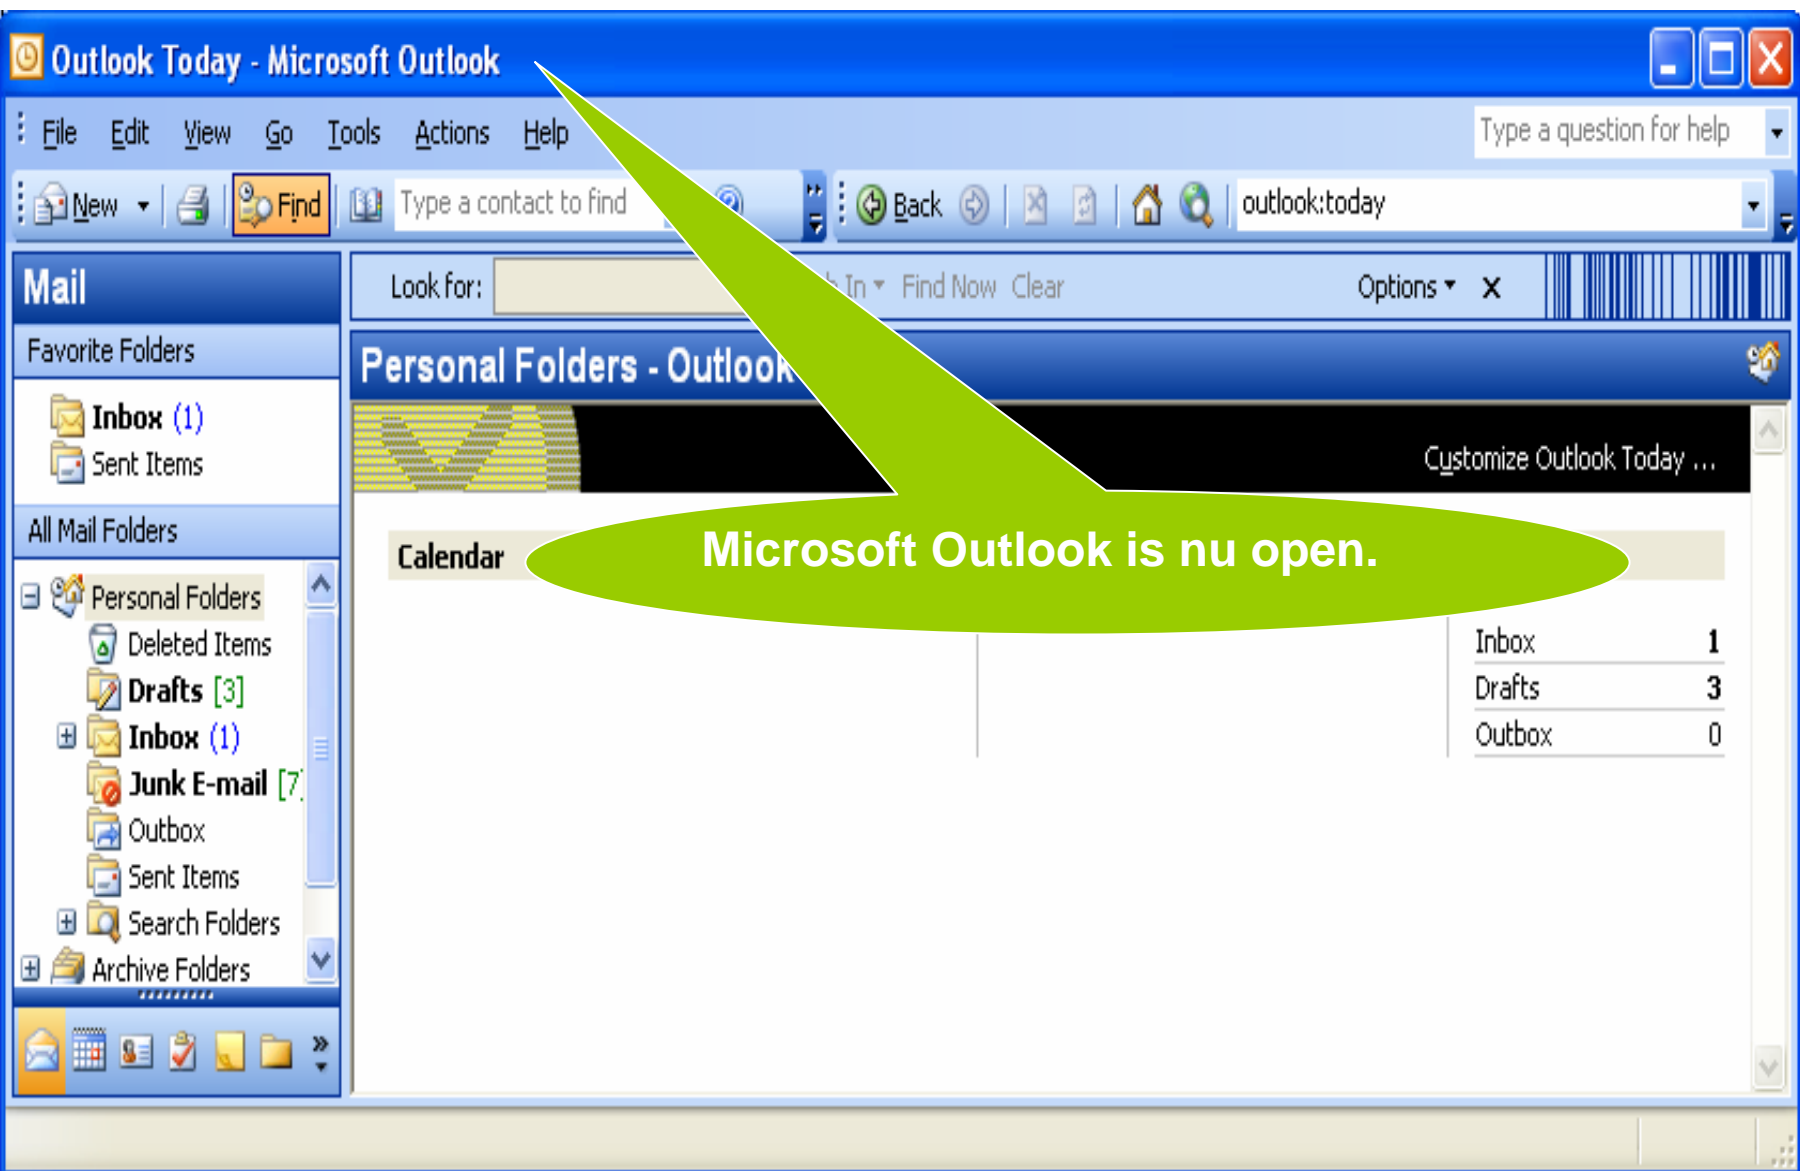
Outlook Today - Microsoft Outlook

File Edit View Go Tools Actions Help

Type a question for help

New Find Type a contact to find

Back outlook:today

Mail

Favorite Folders

Inbox (1)
Sent Items

All Mail Folders

Personal Folders
Deleted Items
Drafts [3]
Inbox (1)
Junk E-mail [7]
Outbox
Sent Items
Search Folders
Archive Folders

Look for: In Find Now Clear Options X

Personal Folders - Outlook

Customize Outlook Today ...

Calendar

Microsoft Outlook is nu open.

| Inbox | 1 |
|---|---|
| Drafts | 3 |
| Outbox | 0 |